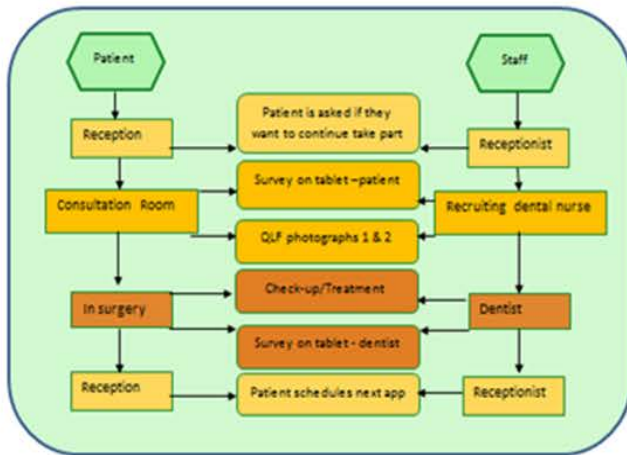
Patient

Staff

Reception

Patient is asked if they want to continue take part

Receptionist

Consultation Room

Survey on tablet –patient

Recruiting dental nurse

QLF photographs 1 & 2

In surgery

Check-up/Treatment

Dentist

Survey on tablet - dentist

Reception

Patient schedules next app

Receptionist